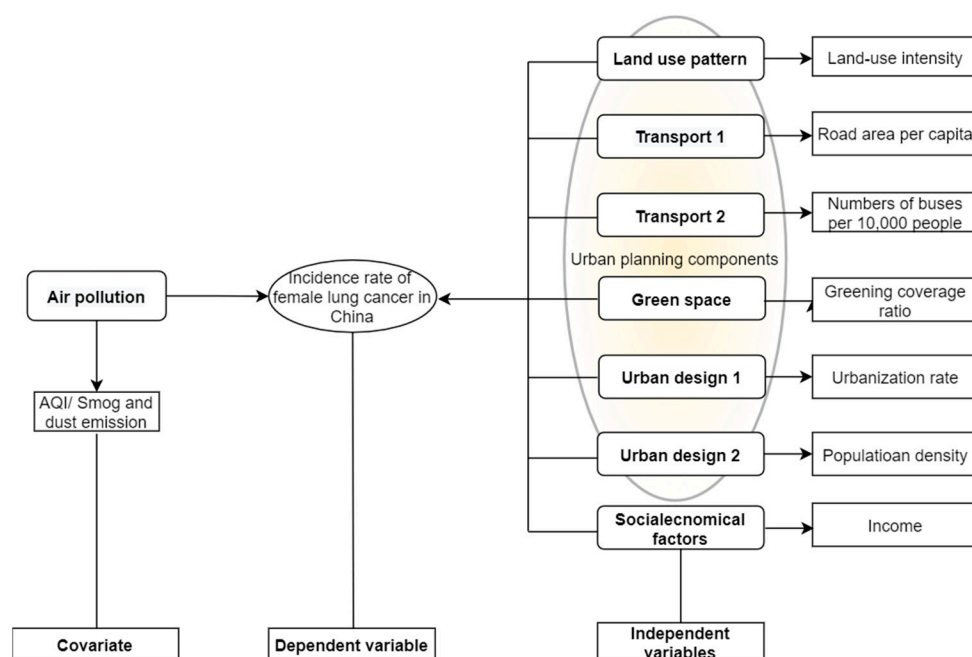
Land use pattern

Land-use intensity

Transport 1

Road area per capita

Transport 2

Numbers of buses per 10,000 people

Urban planning components

Air pollution

Incidence rate of female lung cancer in China

Green space

Greening coverage ratio

Urban design 1

Urbanization rate

AQI/ Smog and dust emission

Urban design 2

Populatioan density

Socialecnomical factors

Income

Covariate

Dependent variable

Independent variables